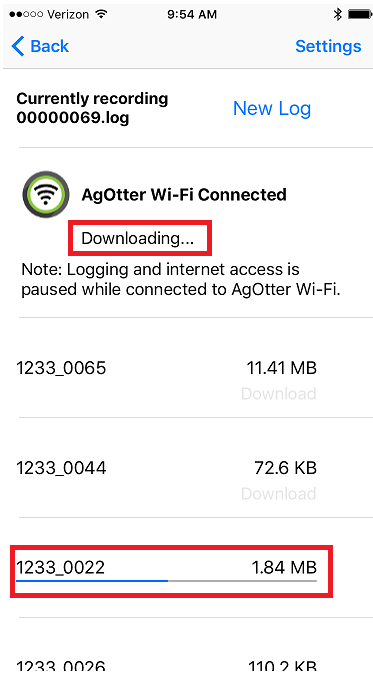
●●○○○ Verizon 9:54 AM

Back Settings

Currently recording 00000069.log

New Log

AgOtter Wi-Fi Connected

Downloading...

Note: Logging and internet access is paused while connected to AgOtter Wi-Fi.

1233_0065 11.41 MB
Download

1233_0044 72.6 KB
Download

1233_0022 1.84 MB

1233_0026 110.2 KB